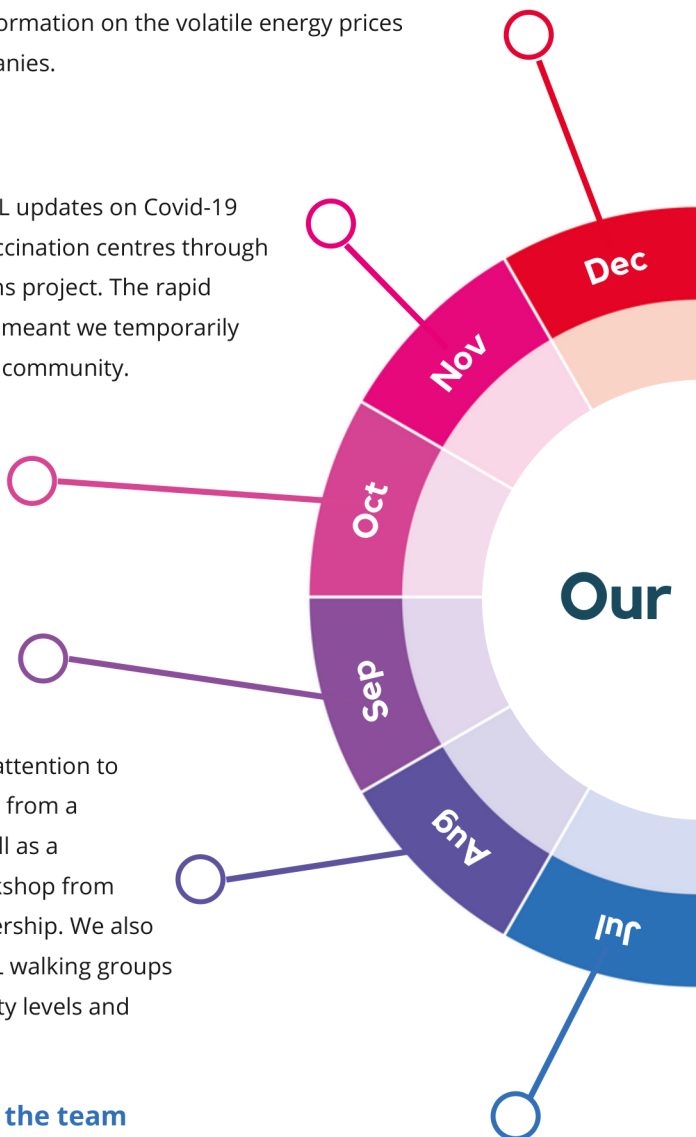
ormation on the volatile energy prices anies.

L updates on Covid-19 ccination centres through ns project. The rapid meant we temporarily community.

attention to from a ll as a tshop from ership. We also . walking groups ty levels and

the team

Dec
Nov
Oct
Sep
Aug
Jul

Our